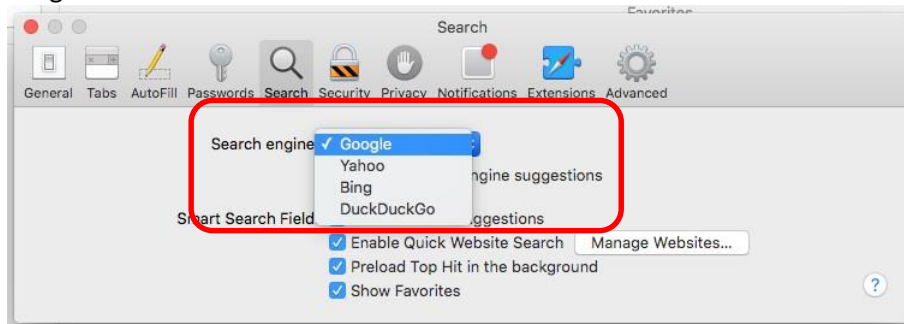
Favorites

Search

General Tabs AutoFill Passwords Search Security Privacy Notifications Extensions Advanced

Search engine ✓ Google
Yahoo
Bing
DuckDuckGo

ngine suggestions

Smart Search Field ggestions

Enable Quick Website Search Manage Websites...

Preload Top Hit in the background

Show Favorites

?